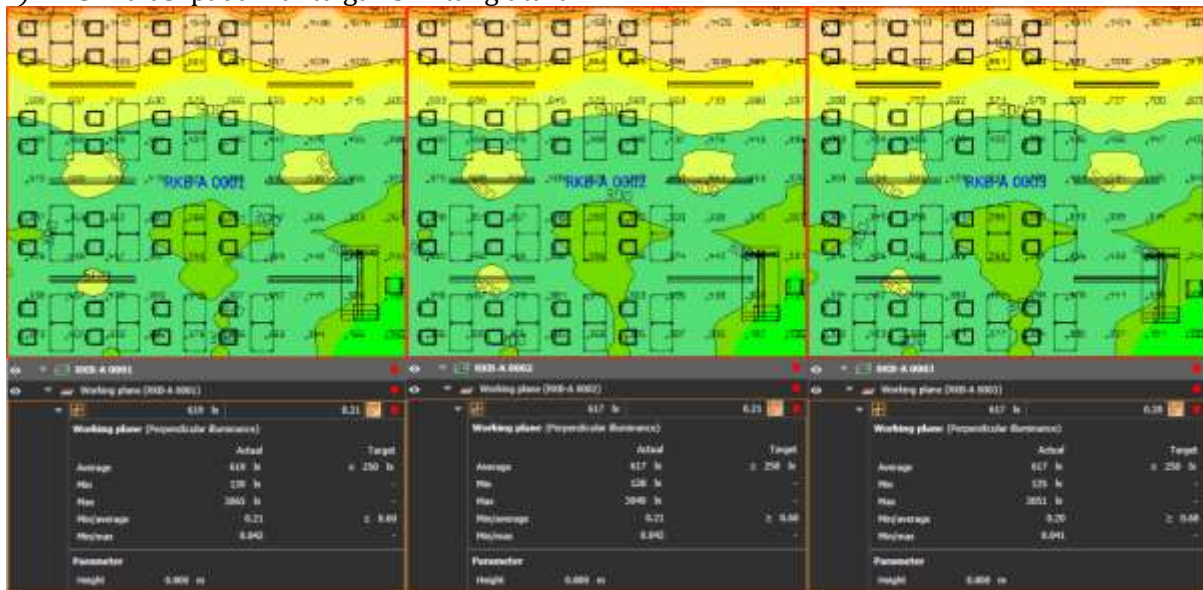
RKB-A 0001

RKB-A 0002

RKB-A 0003

RKB-A 0001

Working plane (RKB-A 0001)

618 lx 0.21

Working plane (Perpendicular illuminance)

| | Actual | Target |
|---|---|---|
| Average | 618 lx | ≥ 250 lx |
| Min | 130 lx | - |
| Max | 3065 lx | - |
| Min/average | 0.21 | ≥ 0.60 |
| Min/max | 0.042 | - |

Parameter

Height 0.800 m

RKB-A 0002

Working plane (RKB-A 0002)

617 lx 0.21

Working plane (Perpendicular illuminance)

| | Actual | Target |
|---|---|---|
| Average | 617 lx | ≥ 250 lx |
| Min | 128 lx | - |
| Max | 3048 lx | - |
| Min/average | 0.21 | ≥ 0.60 |
| Min/max | 0.042 | - |

Parameter

Height 0.800 m

RKB-A 0003

Working plane (RKB-A 0003)

617 lx 0.20

Working plane (Perpendicular illuminance)

| | Actual | Target |
|---|---|---|
| Average | 617 lx | ≥ 250 lx |
| Min | 125 lx | - |
| Max | 3051 lx | - |
| Min/average | 0.20 | ≥ 0.60 |
| Min/max | 0.041 | - |

Parameter

Height 0.800 m